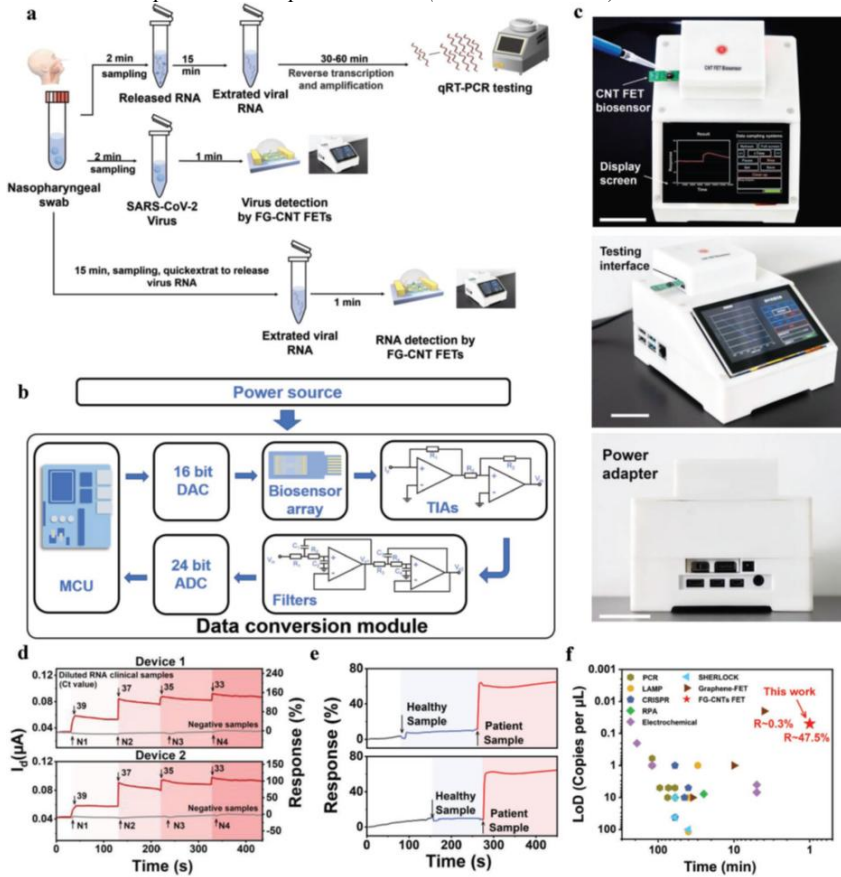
a

2 min sampling
15 min
30-60 min
Reverse transcription and amplification
Released RNA
Extrated viral RNA
qRT-PCR testing
2 min sampling
1 min
Nasopharyngeal swab
SARS-CoV-2 Virus
Virus detection by FG-CNT FETs
15 min, sampling, quickextrat to release virus RNA
1 min
Extrated viral RNA
RNA detection by FG-CNT FETs

b

Power source
MCU
16 bit DAC
Biosensor array
TIAs
24 bit ADC
Filters
Data conversion module

c

CNT FET biosensor
Display screen
Testing interface
Power adapter

d

Device 1
Diluted RNA clinical samples (Ct value)
39
37
35
33
Negative samples
N1 N2 N3 N4
Device 2
39
37
35
33
Negative samples
N1 N2 N3 N4
$I_d$(μA)
0.12
0.08
0.04
0.12
0.08
0.04
Response (%)
240
160
80
0
150
100
50
0
-50
Time (s)
0 100 200 300 400

e

Response (%)
Healthy Sample
Patient Sample
Healthy Sample
Patient Sample
Time (s)
0 100 200 300 400

f

PCR
LAMP
CRISPR
RPA
Electrochemical
SHERLOCK
Graphene-FET
FG-CNTs FET
This work
R~0.3%
R~47.5%
LoD (Copies per μL)
0.001
0.01
0.1
1
10
100
Time (min)
100 10 1